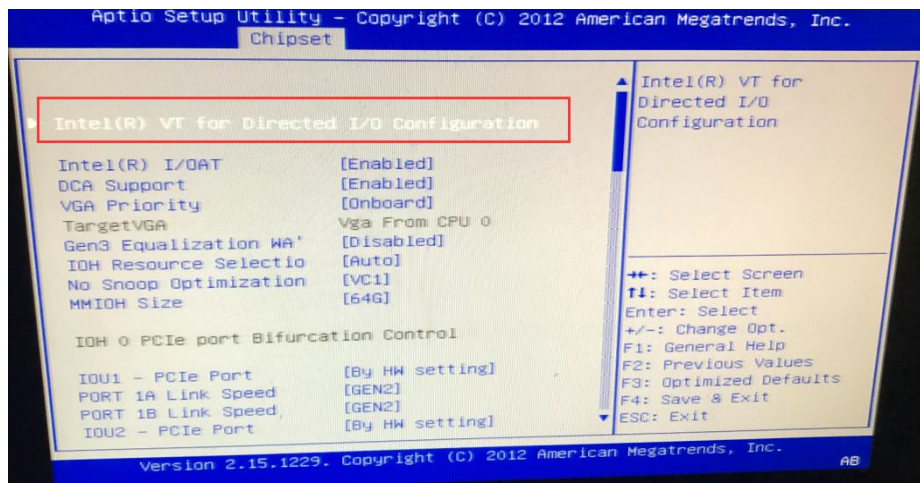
Aptio Setup Utility – Copyright (C) 2012 American Megatrends, Inc.
Chipset

▶ Intel(R) VT for Directed I/O Configuration

| | |
|---|---|
| Intel(R) I/OAT | [Enabled] |
| DCA Support | [Enabled] |
| VGA Priority | [Onboard] |
| TargetVGA | Vga From CPU 0 |
| Gen3 Equalization WA' | [Disabled] |
| IOH Resource Selectio | [Auto] |
| No Snoop Optimization | [VC1] |
| MMIOH Size | [64G] |

IOH 0 PCIe port Bifurcation Control

| | |
|---|---|
| IOU1 – PCIe Port | [By HW setting] |
| PORT 1A Link Speed | [GEN2] |
| PORT 1B Link Speed | [GEN2] |
| IOU2 – PCIe Port | [By HW setting] |

Intel(R) VT for Directed I/O Configuration

→←: Select Screen
↑↓: Select Item
Enter: Select
+/–: Change Opt.
F1: General Help
F2: Previous Values
F3: Optimized Defaults
F4: Save & Exit
ESC: Exit

Version 2.15.1229. Copyright (C) 2012 American Megatrends, Inc.
AB